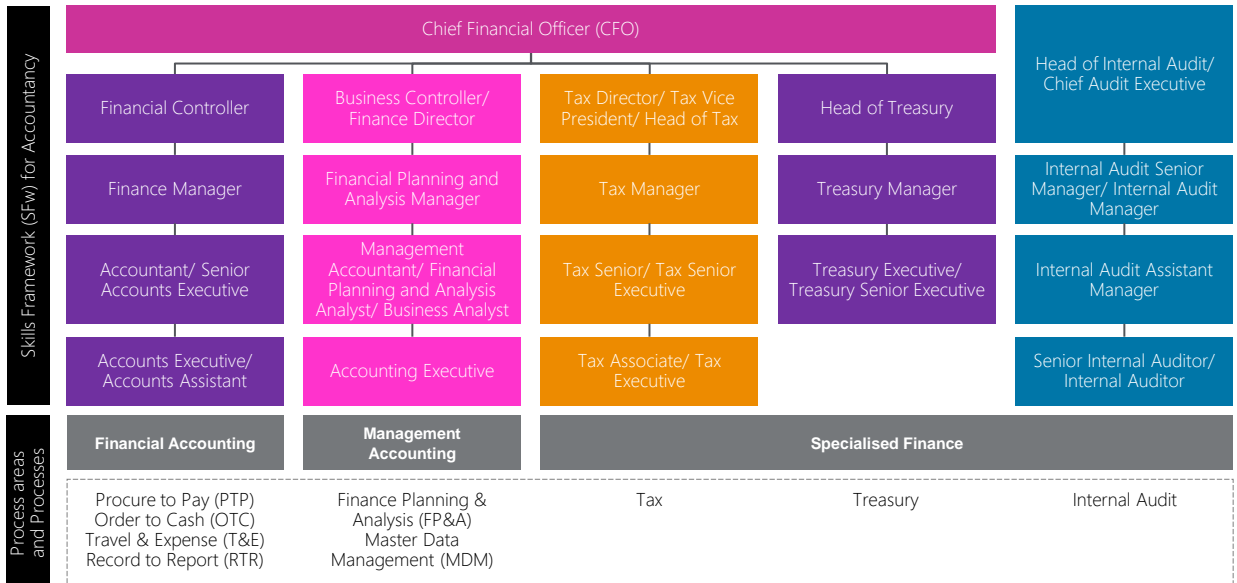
Skills Framework (SFw) for Accountancy

Chief Financial Officer (CFO)

Financial Controller

Finance Manager

Accountant/ Senior Accounts Executive

Accounts Executive/ Accounts Assistant

Business Controller/ Finance Director

Financial Planning and Analysis Manager

Management Accountant/ Financial Planning and Analysis Analyst/ Business Analyst

Accounting Executive

Tax Director/ Tax Vice President/ Head of Tax

Tax Manager

Tax Senior/ Tax Senior Executive

Tax Associate/ Tax Executive

Head of Treasury

Treasury Manager

Treasury Executive/ Treasury Senior Executive

Head of Internal Audit/ Chief Audit Executive

Internal Audit Senior Manager/ Internal Audit Manager

Internal Audit Assistant Manager

Senior Internal Auditor/ Internal Auditor

Process areas and Processes

Financial Accounting

Management Accounting

Specialised Finance

Procure to Pay (PTP)
Order to Cash (OTC)
Travel & Expense (T&E)
Record to Report (RTR)

Finance Planning & Analysis (FP&A)
Master Data Management (MDM)

Tax

Treasury

Internal Audit